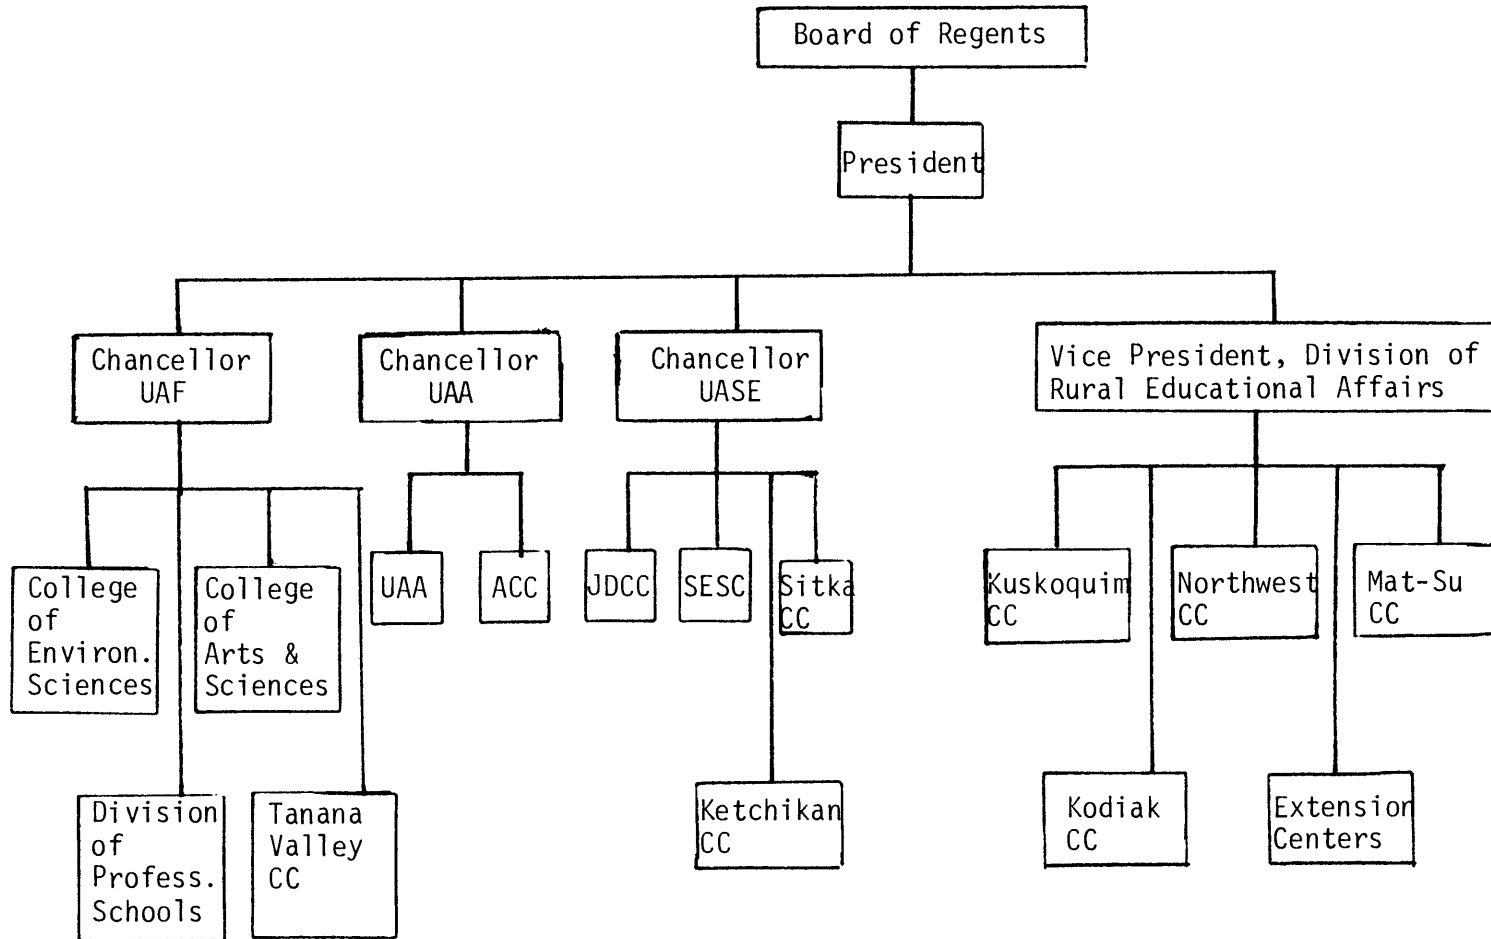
Board of Regents

President

Chancellor UAF

Chancellor UAA

Chancellor UASE

Vice President, Division of Rural Educational Affairs

College of Environ. Sciences

College of Arts & Sciences

Division of Profess. Schools

Tanana Valley CC

UAA

ACC

JDCC

SESC

Sitka CC

Ketchikan CC

Kuskoquim CC

Northwest CC

Mat-Su CC

Kodiak CC

Extension Centers